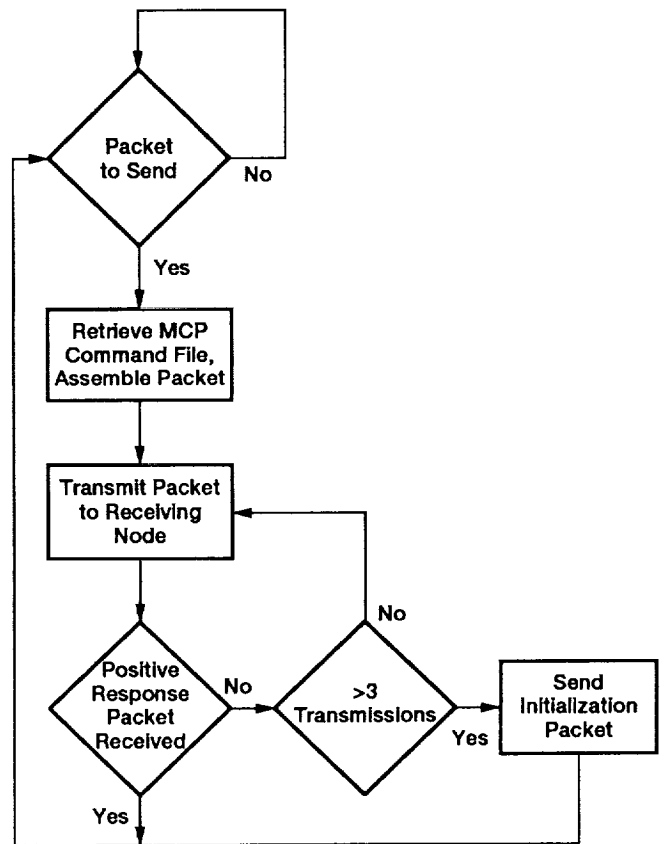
Packet to Send

No

Yes

Retrieve MCP Command File, Assemble Packet

Transmit Packet to Receiving Node

No

Positive Response Packet Received

No

>3 Transmissions

Yes

Send Initialization Packet

Yes